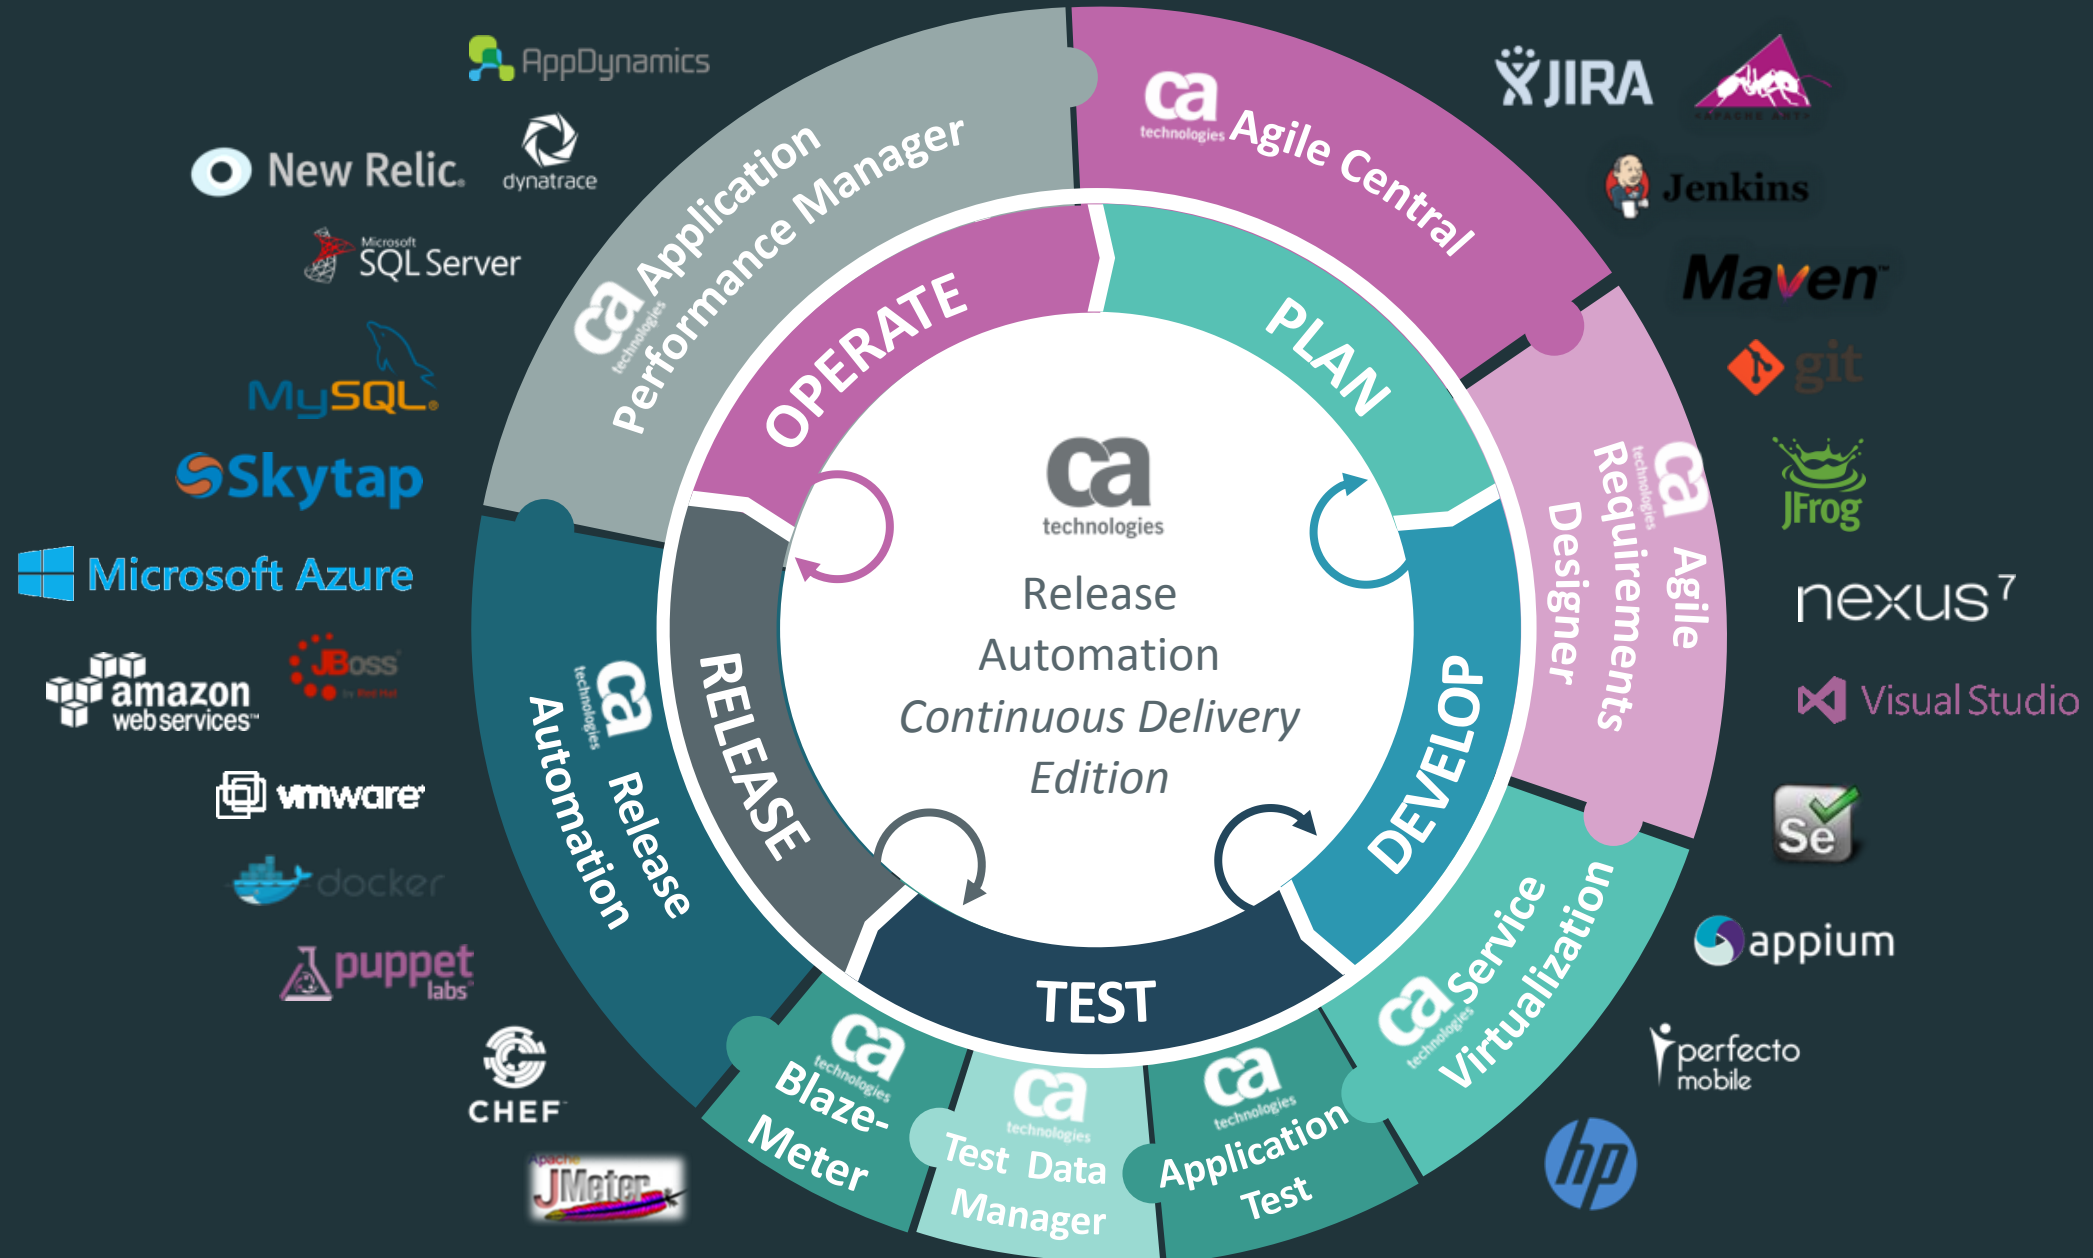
ca technologies

Release Automation
Continuous Delivery Edition

PLAN
DEVELOP
TEST
RELEASE
OPERATE

ca technologies Agile Central
ca technologies Agile Requirements Designer
ca technologies Service Virtualization
ca technologies Application Test
ca technologies Test Data Manager
ca technologies Blaze-Meter
ca technologies Release Automation
ca technologies Application Performance Manager

AppDynamics
New Relic.
dynatrace
Microsoft SQL Server
MySQL
Skytap
Microsoft Azure
amazon web services
JBoss by Red Hat
vmware
docker
puppet labs
CHEF
Apache JMeter
JIRA
APACHE ANT
Jenkins
Maven
git
JFrog
nexus 7
Visual Studio
Se
appium
perfecto mobile
hp